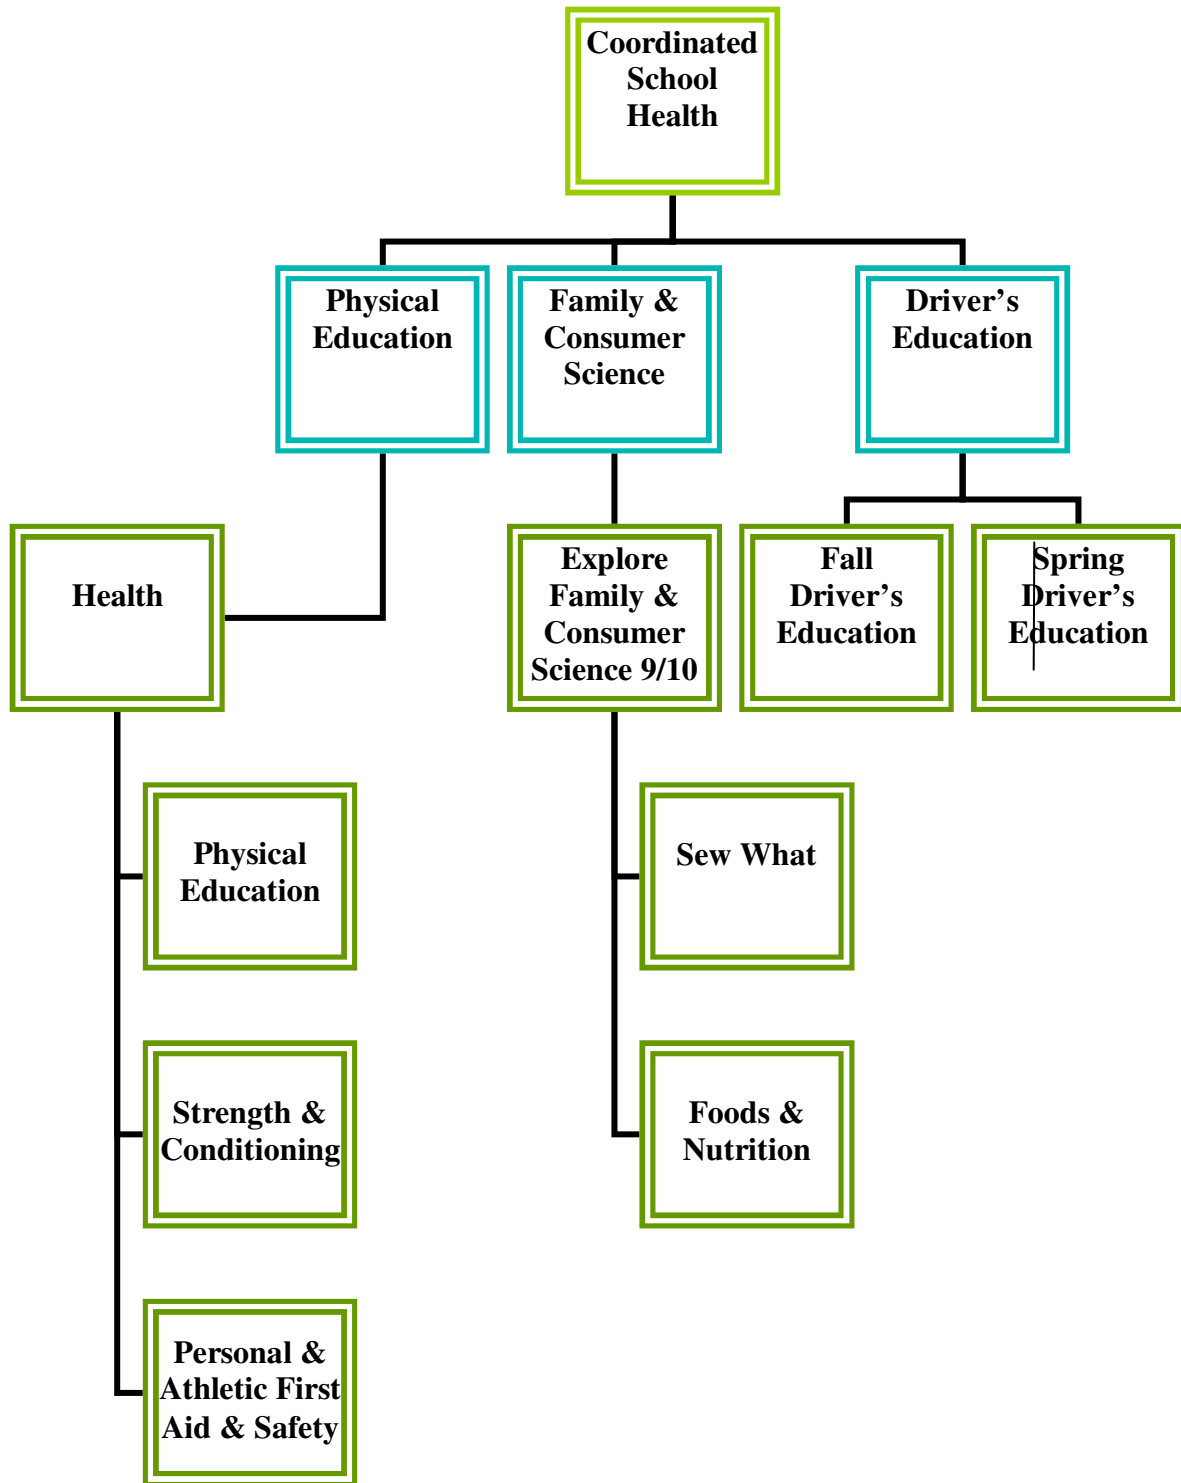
Coordinated School Health

Physical Education

Family & Consumer Science

Driver's Education

Health

Explore Family & Consumer Science 9/10

Fall Driver's Education

Spring Driver's Education

Physical Education

Sew What

Strength & Conditioning

Foods & Nutrition

Personal & Athletic First Aid & Safety